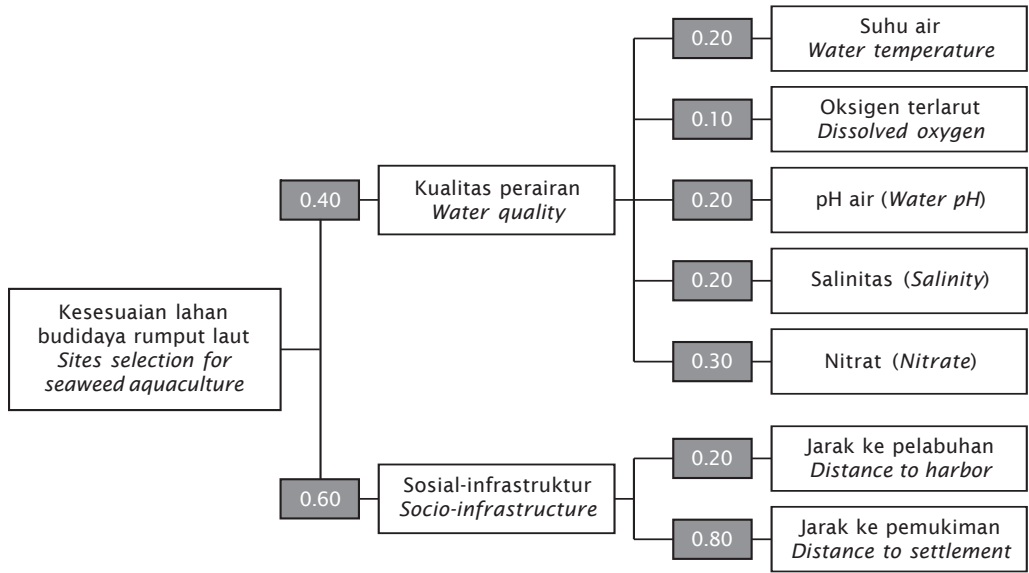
Kesesuaian lahan budidaya rumput laut
*Sites selection for seaweed aquaculture*

0.40

Kualitas perairan
*Water quality*

0.20

Suhu air
*Water temperature*

0.10

Oksigen terlarut
*Dissolved oxygen*

0.20

pH air (*Water pH*)

0.20

Salinitas (*Salinity*)

0.30

Nitrat (*Nitrate*)

0.60

Sosial-infrastruktur
*Socio-infrastructure*

0.20

Jarak ke pelabuhan
*Distance to harbor*

0.80

Jarak ke pemukiman
*Distance to settlement*